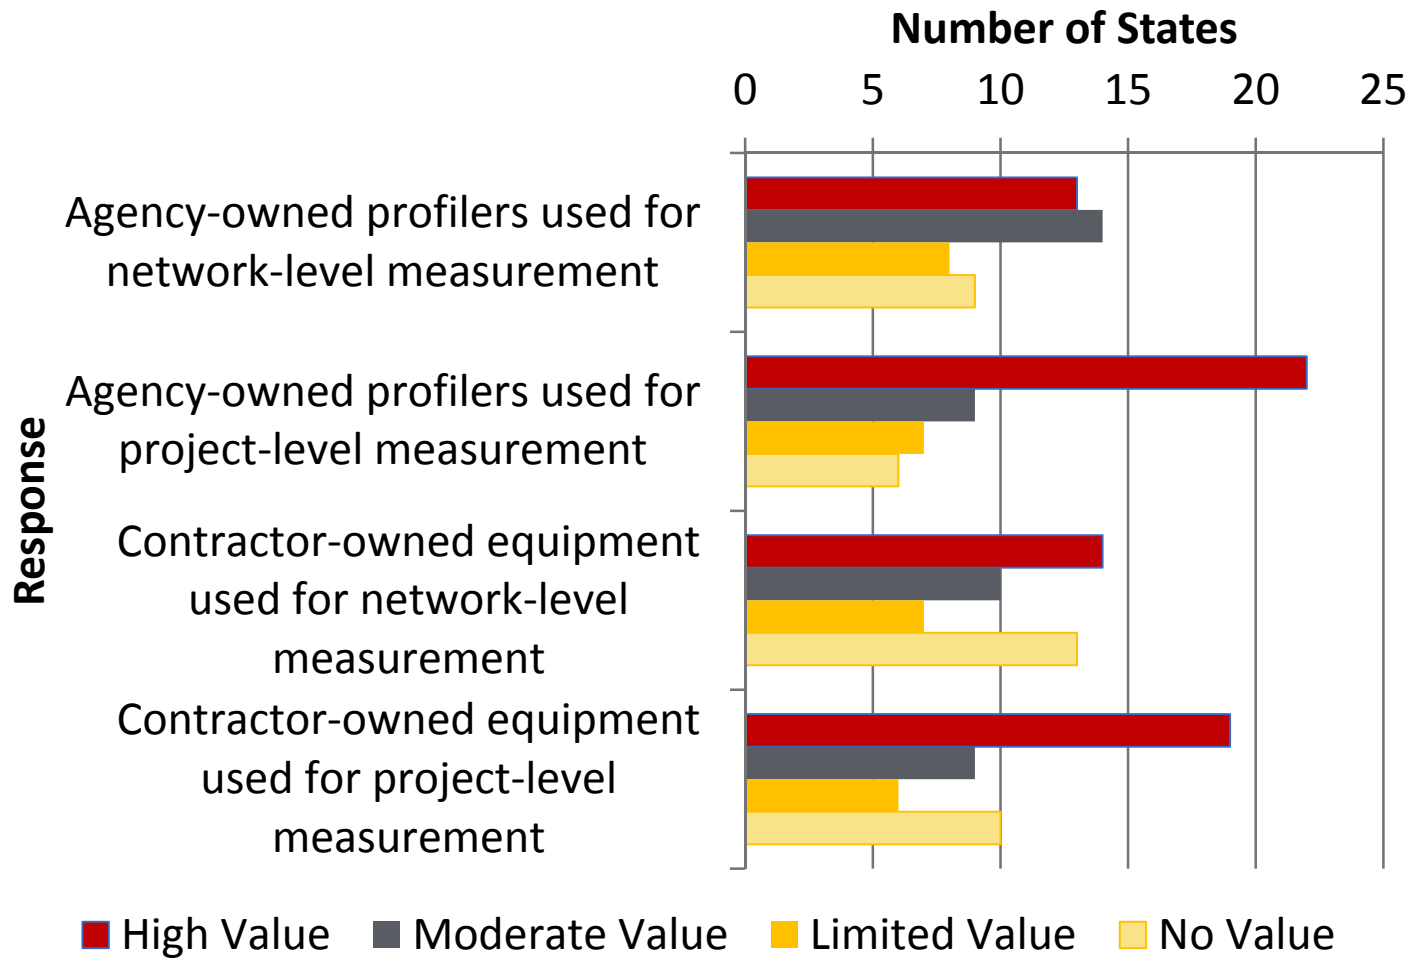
Number of States

0 5 10 15 20 25

Response

Agency-owned profilers used for network-level measurement

Agency-owned profilers used for project-level measurement

Contractor-owned equipment used for network-level measurement

Contractor-owned equipment used for project-level measurement

High Value Moderate Value Limited Value No Value